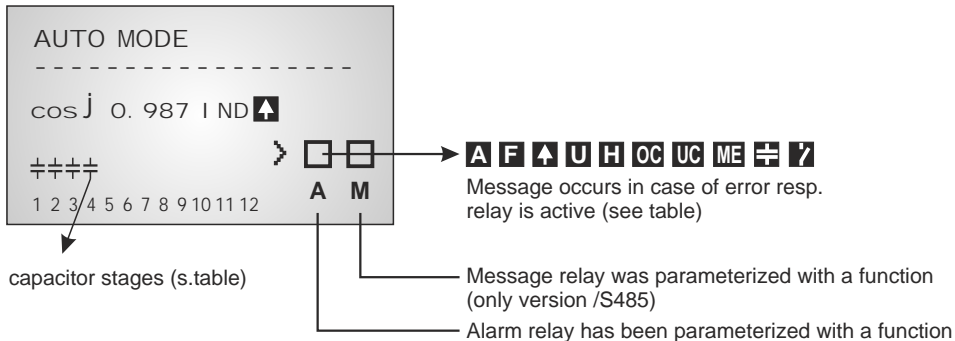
AUTO MODE
-----------------
cos j 0. 987 I ND
1 2 3 4 5 6 7 8 9 10 11 12
A M
A F U H OC UC ME
Message occurs in case of error resp. relay is active (see table)
capacitor stages (s.table)
Message relay was parameterized with a function (only version /S485)
Alarm relay has been parameterized with a function